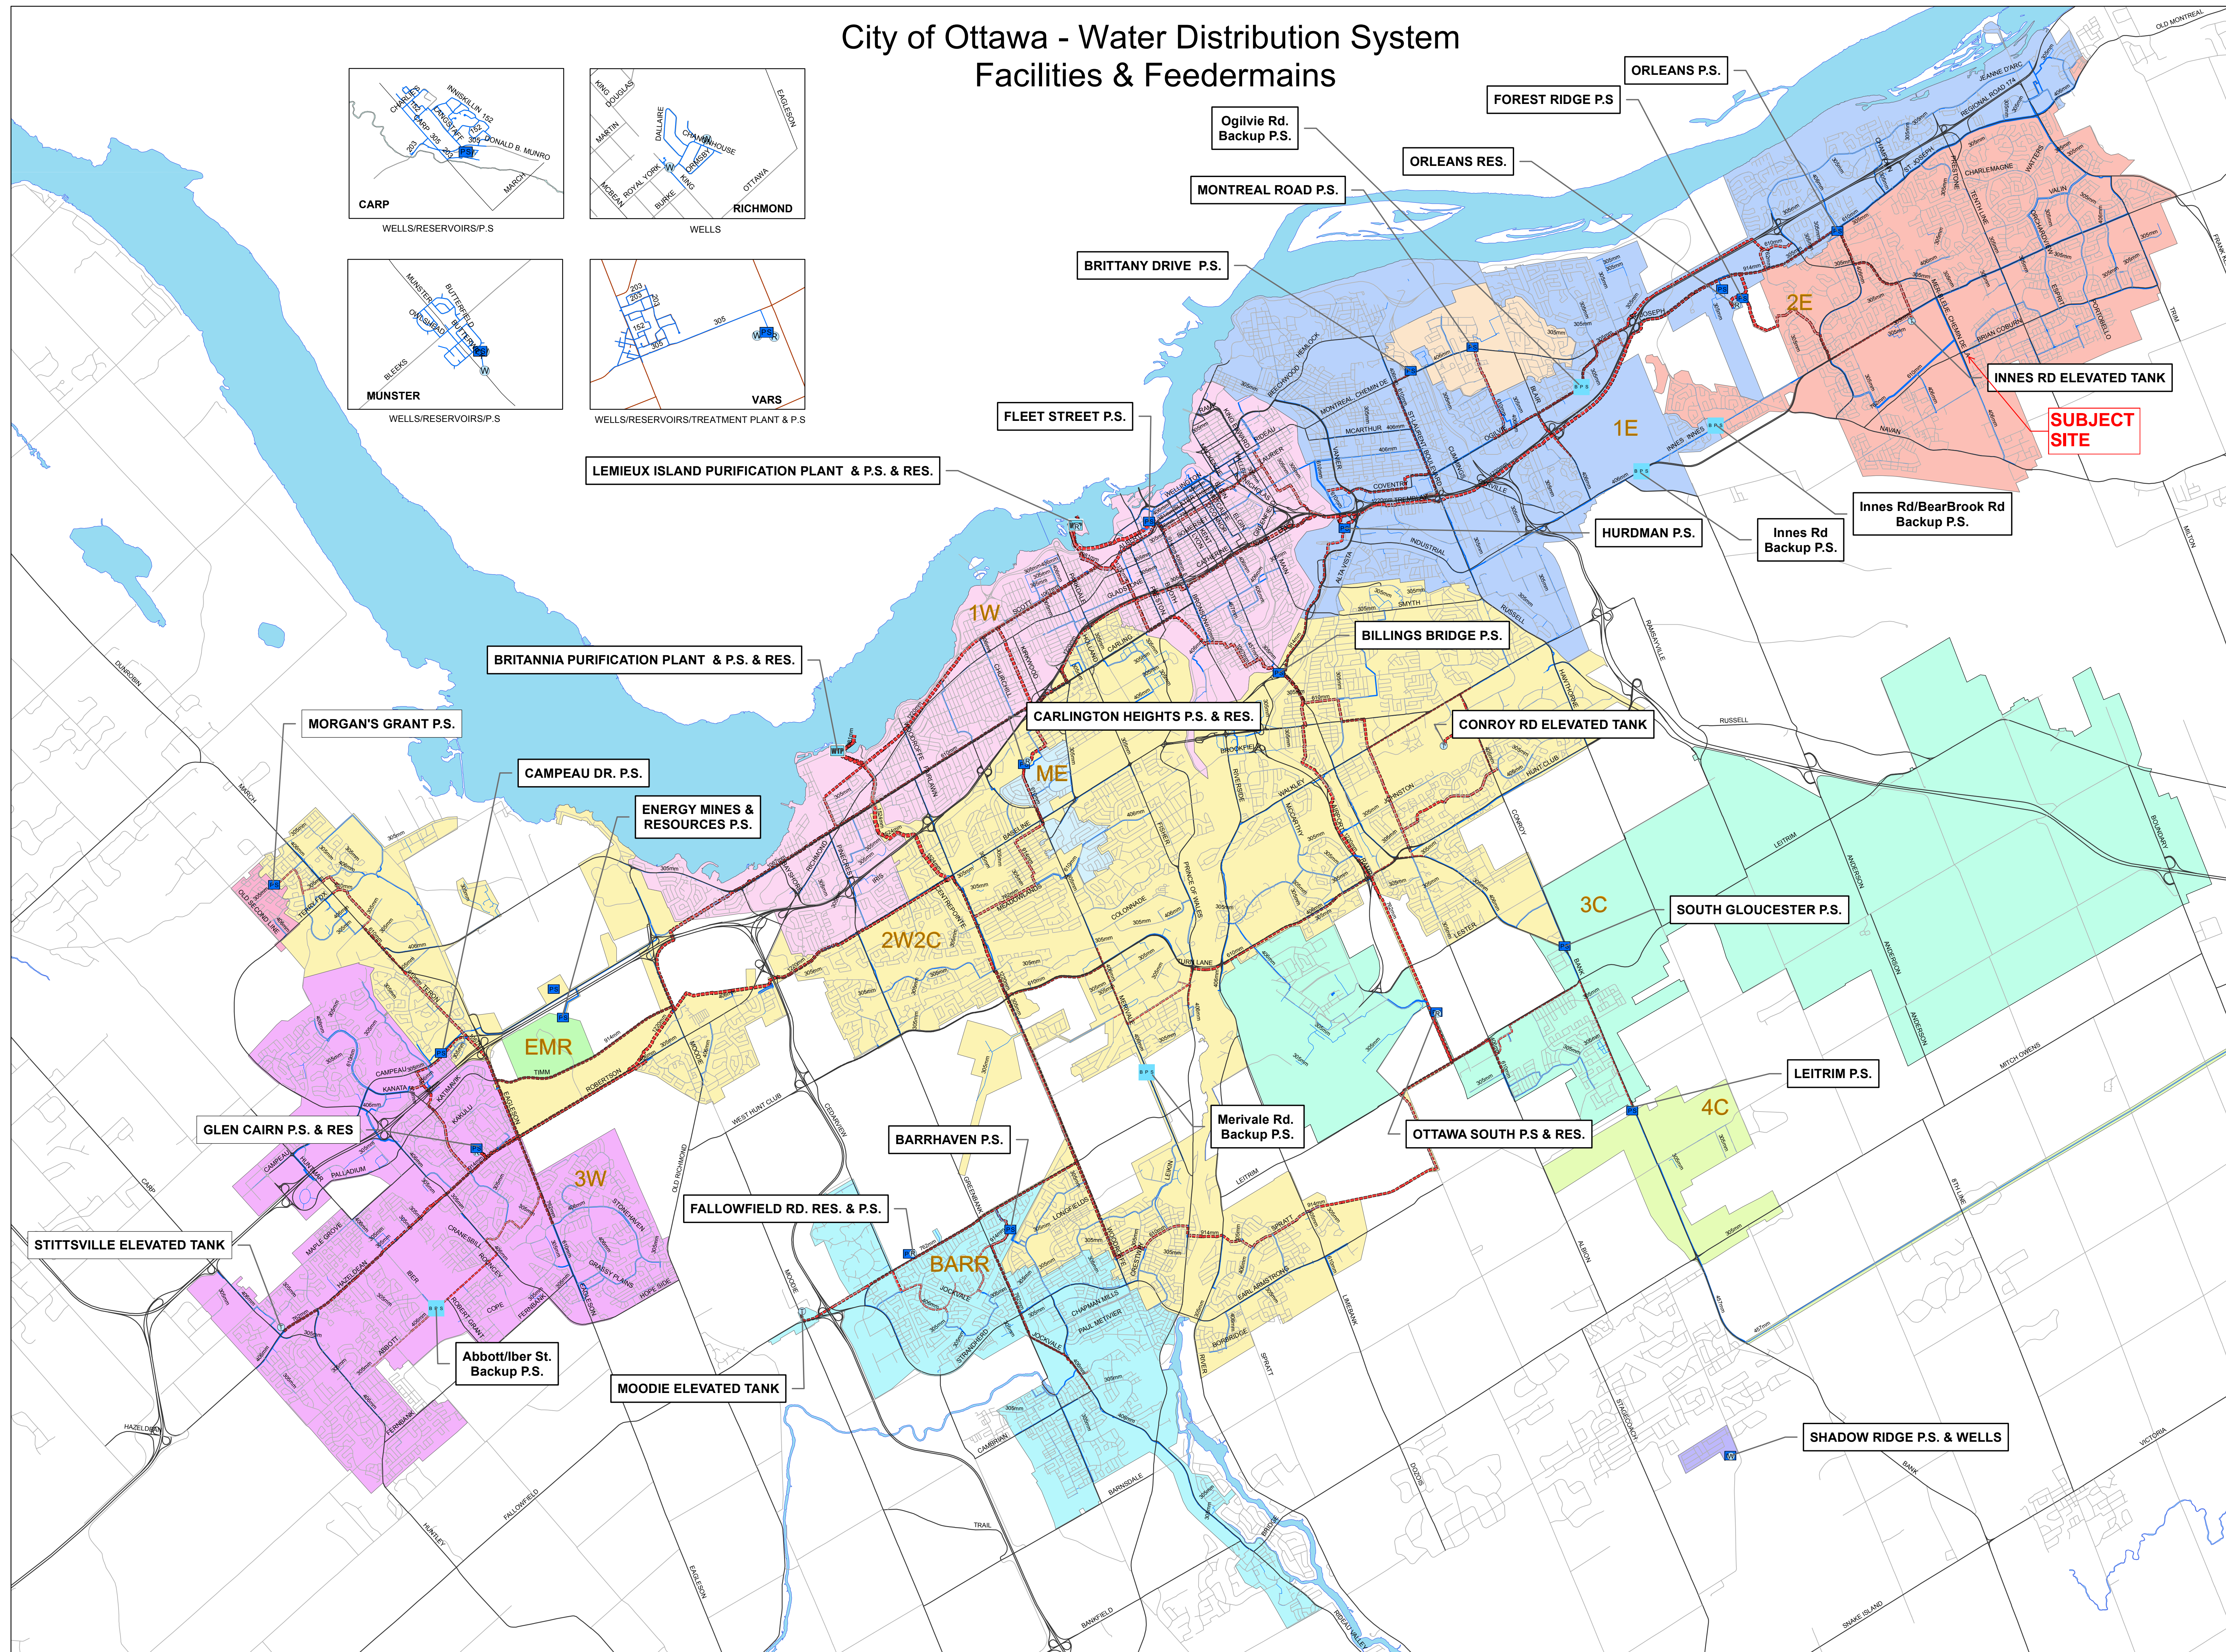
City of Ottawa - Water Distribution System
Facilities & Feedermains

CARP
WELLS/RESERVOIRS/P.S

RICHMOND
WELLS

MUNSTER
WELLS/RESERVOIRS/P.S

VARS
WELLS/RESERVOIRS/TREATMENT PLANT & P.S

ORLEANS P.S.
FOREST RIDGE P.S
Ogilvie Rd. Backup P.S.
ORLEANS RES.
MONTREAL ROAD P.S.
BRITTANY DRIVE P.S.
FLEET STREET P.S.
LEMIEUX ISLAND PURIFICATION PLANT & P.S. & RES.
INNES RD ELEVATED TANK
SUBJECT SITE
Innes Rd/BearBrook Rd Backup P.S.
Innes Rd Backup P.S.
HURDMAN P.S.
BILLINGS BRIDGE P.S.
BRITANNIA PURIFICATION PLANT & P.S. & RES.
MORGAN'S GRANT P.S.
CARLINGTON HEIGHTS P.S. & RES.
CONROY RD ELEVATED TANK
CAMPEAU DR. P.S.
ENERGY MINES & RESOURCES P.S.
SOUTH GLOUCESTER P.S.
LEITRIM P.S.
GLEN CAIRN P.S. & RES
Merivale Rd. Backup P.S.
OTTAWA SOUTH P.S & RES.
BARRHAVEN P.S.
FALLOWFIELD RD. RES. & P.S.
STITTSVILLE ELEVATED TANK
Abbott/Iber St. Backup P.S.
MOODIE ELEVATED TANK
SHADOW RIDGE P.S. & WELLS

2E
1E
1W
ME
2W2C
3C
EMR
3W
4C
BARR